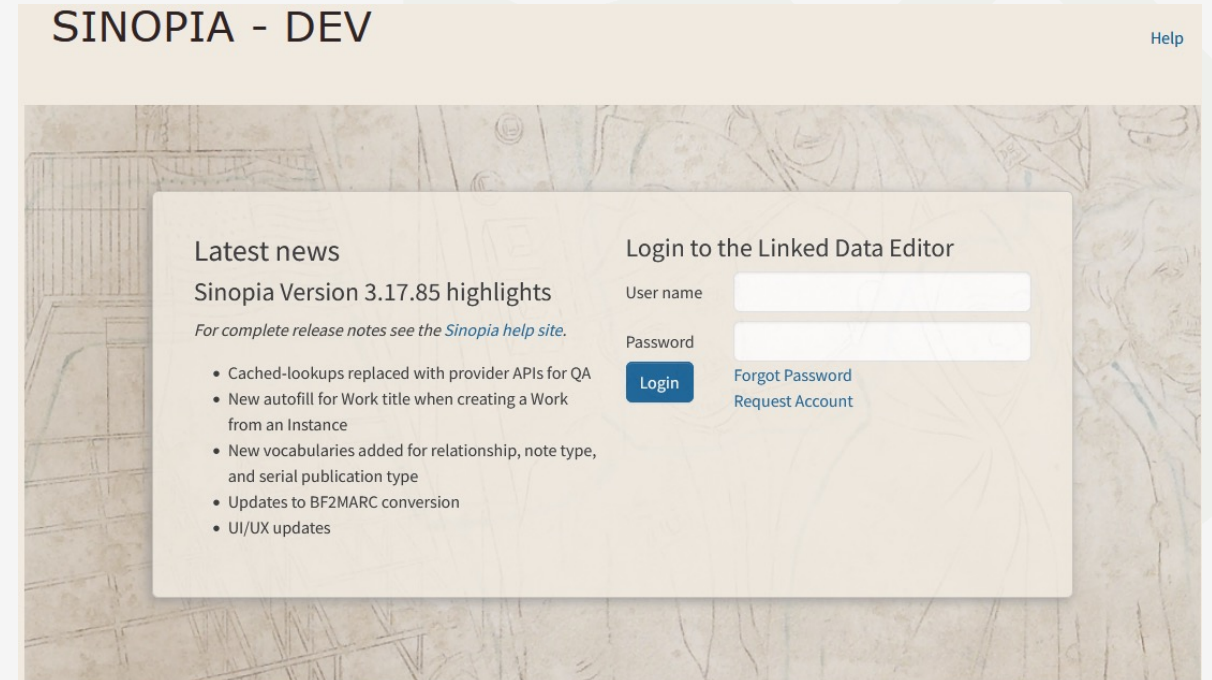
SINOPIA - DEV

Help

Latest news

Sinopia Version 3.17.85 highlights

For complete release notes see the Sinopia help site.

- Cached-lookups replaced with provider APIs for QA
- New autofill for Work title when creating a Work from an Instance
- New vocabularies added for relationship, note type, and serial publication type
- Updates to BF2MARC conversion
- UI/UX updates

Login to the Linked Data Editor

User name

Password

Login

Forgot Password

Request Account